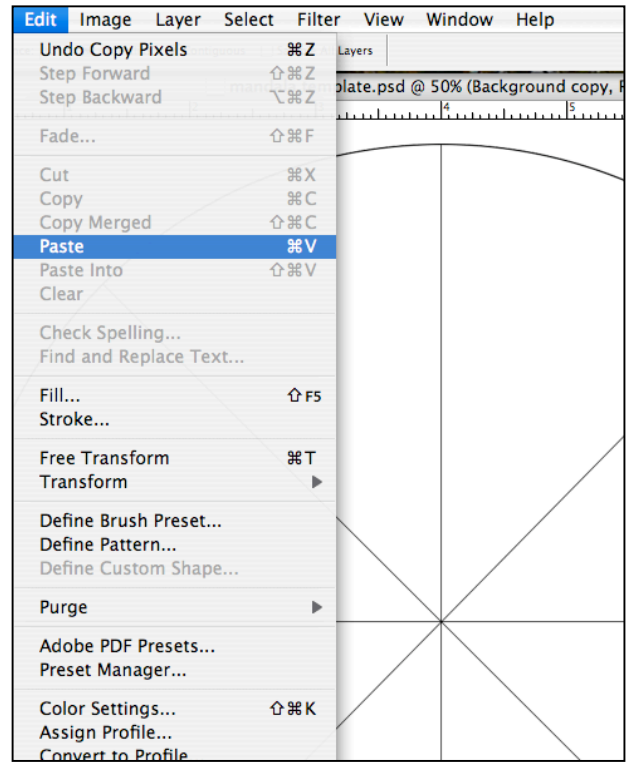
Edit Image Layer Select Filter View Window Help

Undo Copy Pixels ⌘Z
Step Forward ⇧⌘Z
Step Backward ⌥⌘Z

Fade... ⇧⌘F

Cut ⌘X
Copy ⌘C
Copy Merged ⇧⌘C
Paste ⌘V
Paste Into ⇧⌘V
Clear

Check Spelling...
Find and Replace Text...

Fill... ⇧F5
Stroke...

Free Transform ⌘T
Transform

Define Brush Preset...
Define Pattern...
Define Custom Shape...

Purge

Adobe PDF Presets...
Preset Manager...

Color Settings... ⇧⌘K
Assign Profile...
Convert to Profile

Layers

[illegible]plate.psd @ 50% (Background copy, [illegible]

4 5